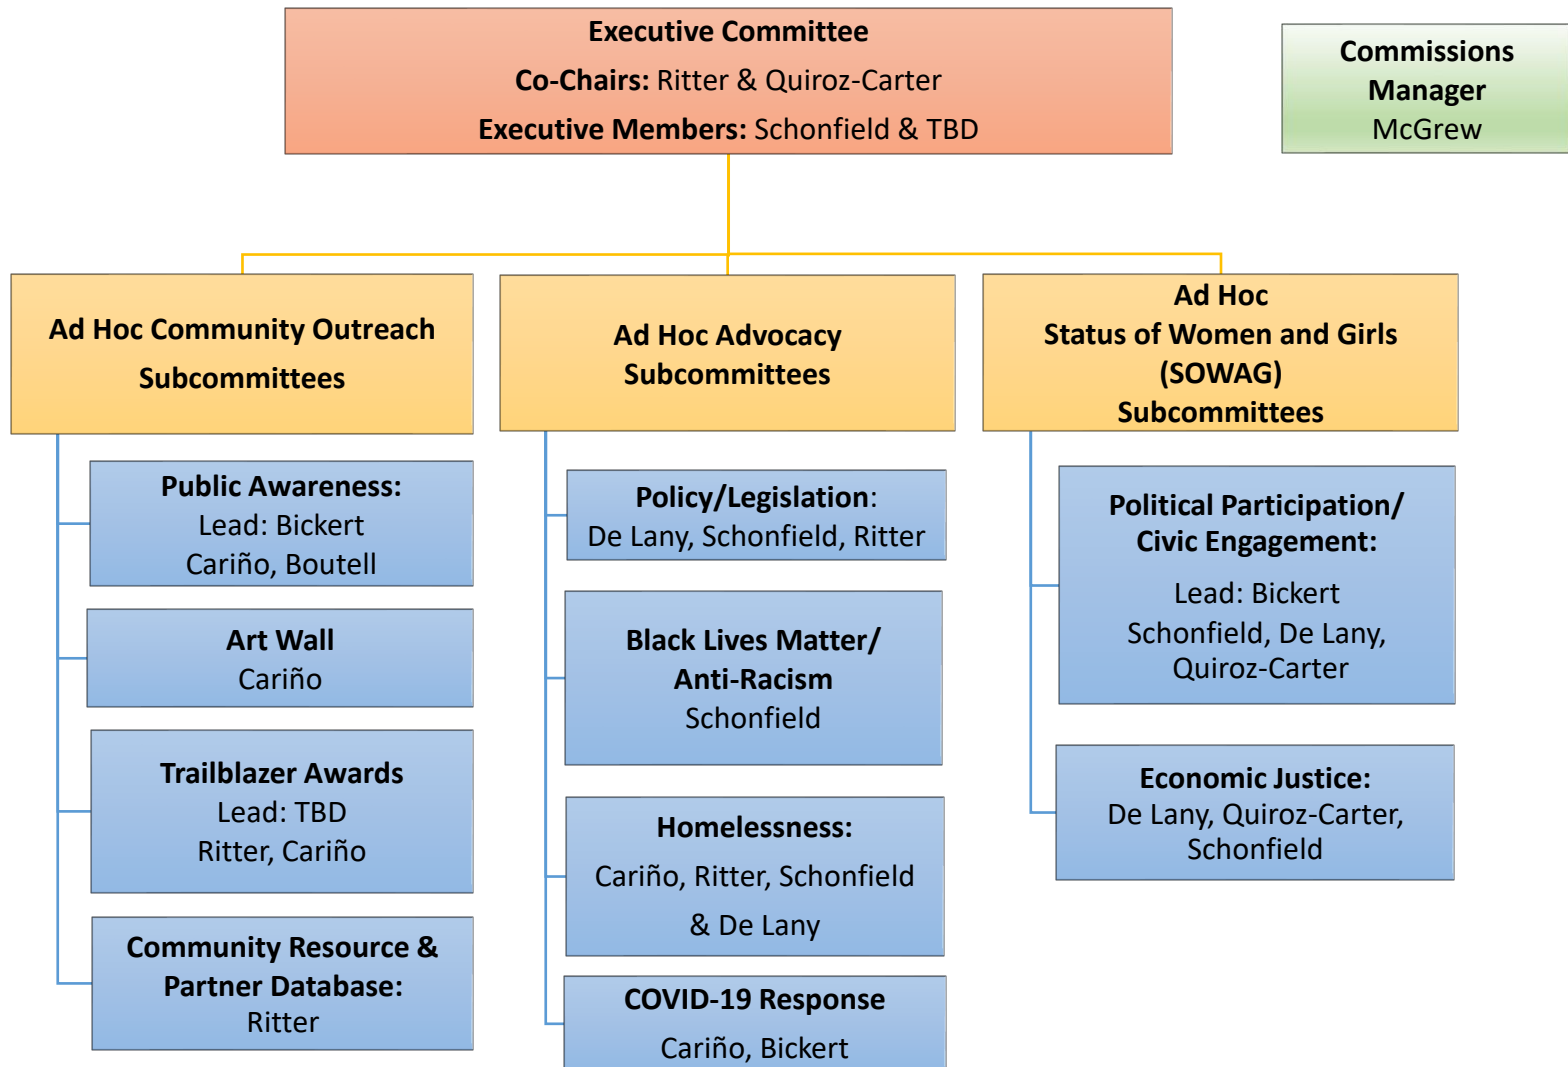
Executive Committee
Co-Chairs: Ritter & Quiroz-Carter
Executive Members: Schonfield & TBD

Commissions Manager
McGrew

Ad Hoc Community Outreach Subcommittees

Public Awareness:
Lead: Bickert
Cariño, Boutell

Art Wall
Cariño

Trailblazer Awards
Lead: TBD
Ritter, Cariño

Community Resource & Partner Database:
Ritter

Ad Hoc Advocacy Subcommittees

Policy/Legislation:
De Lany, Schonfield, Ritter

Black Lives Matter/ Anti-Racism
Schonfield

Homelessness:
Cariño, Ritter, Schonfield & De Lany

COVID-19 Response
Cariño, Bickert

Ad Hoc
Status of Women and Girls (SOWAG)
Subcommittees

Political Participation/ Civic Engagement:
Lead: Bickert
Schonfield, De Lany, Quiroz-Carter

Economic Justice:
De Lany, Quiroz-Carter, Schonfield